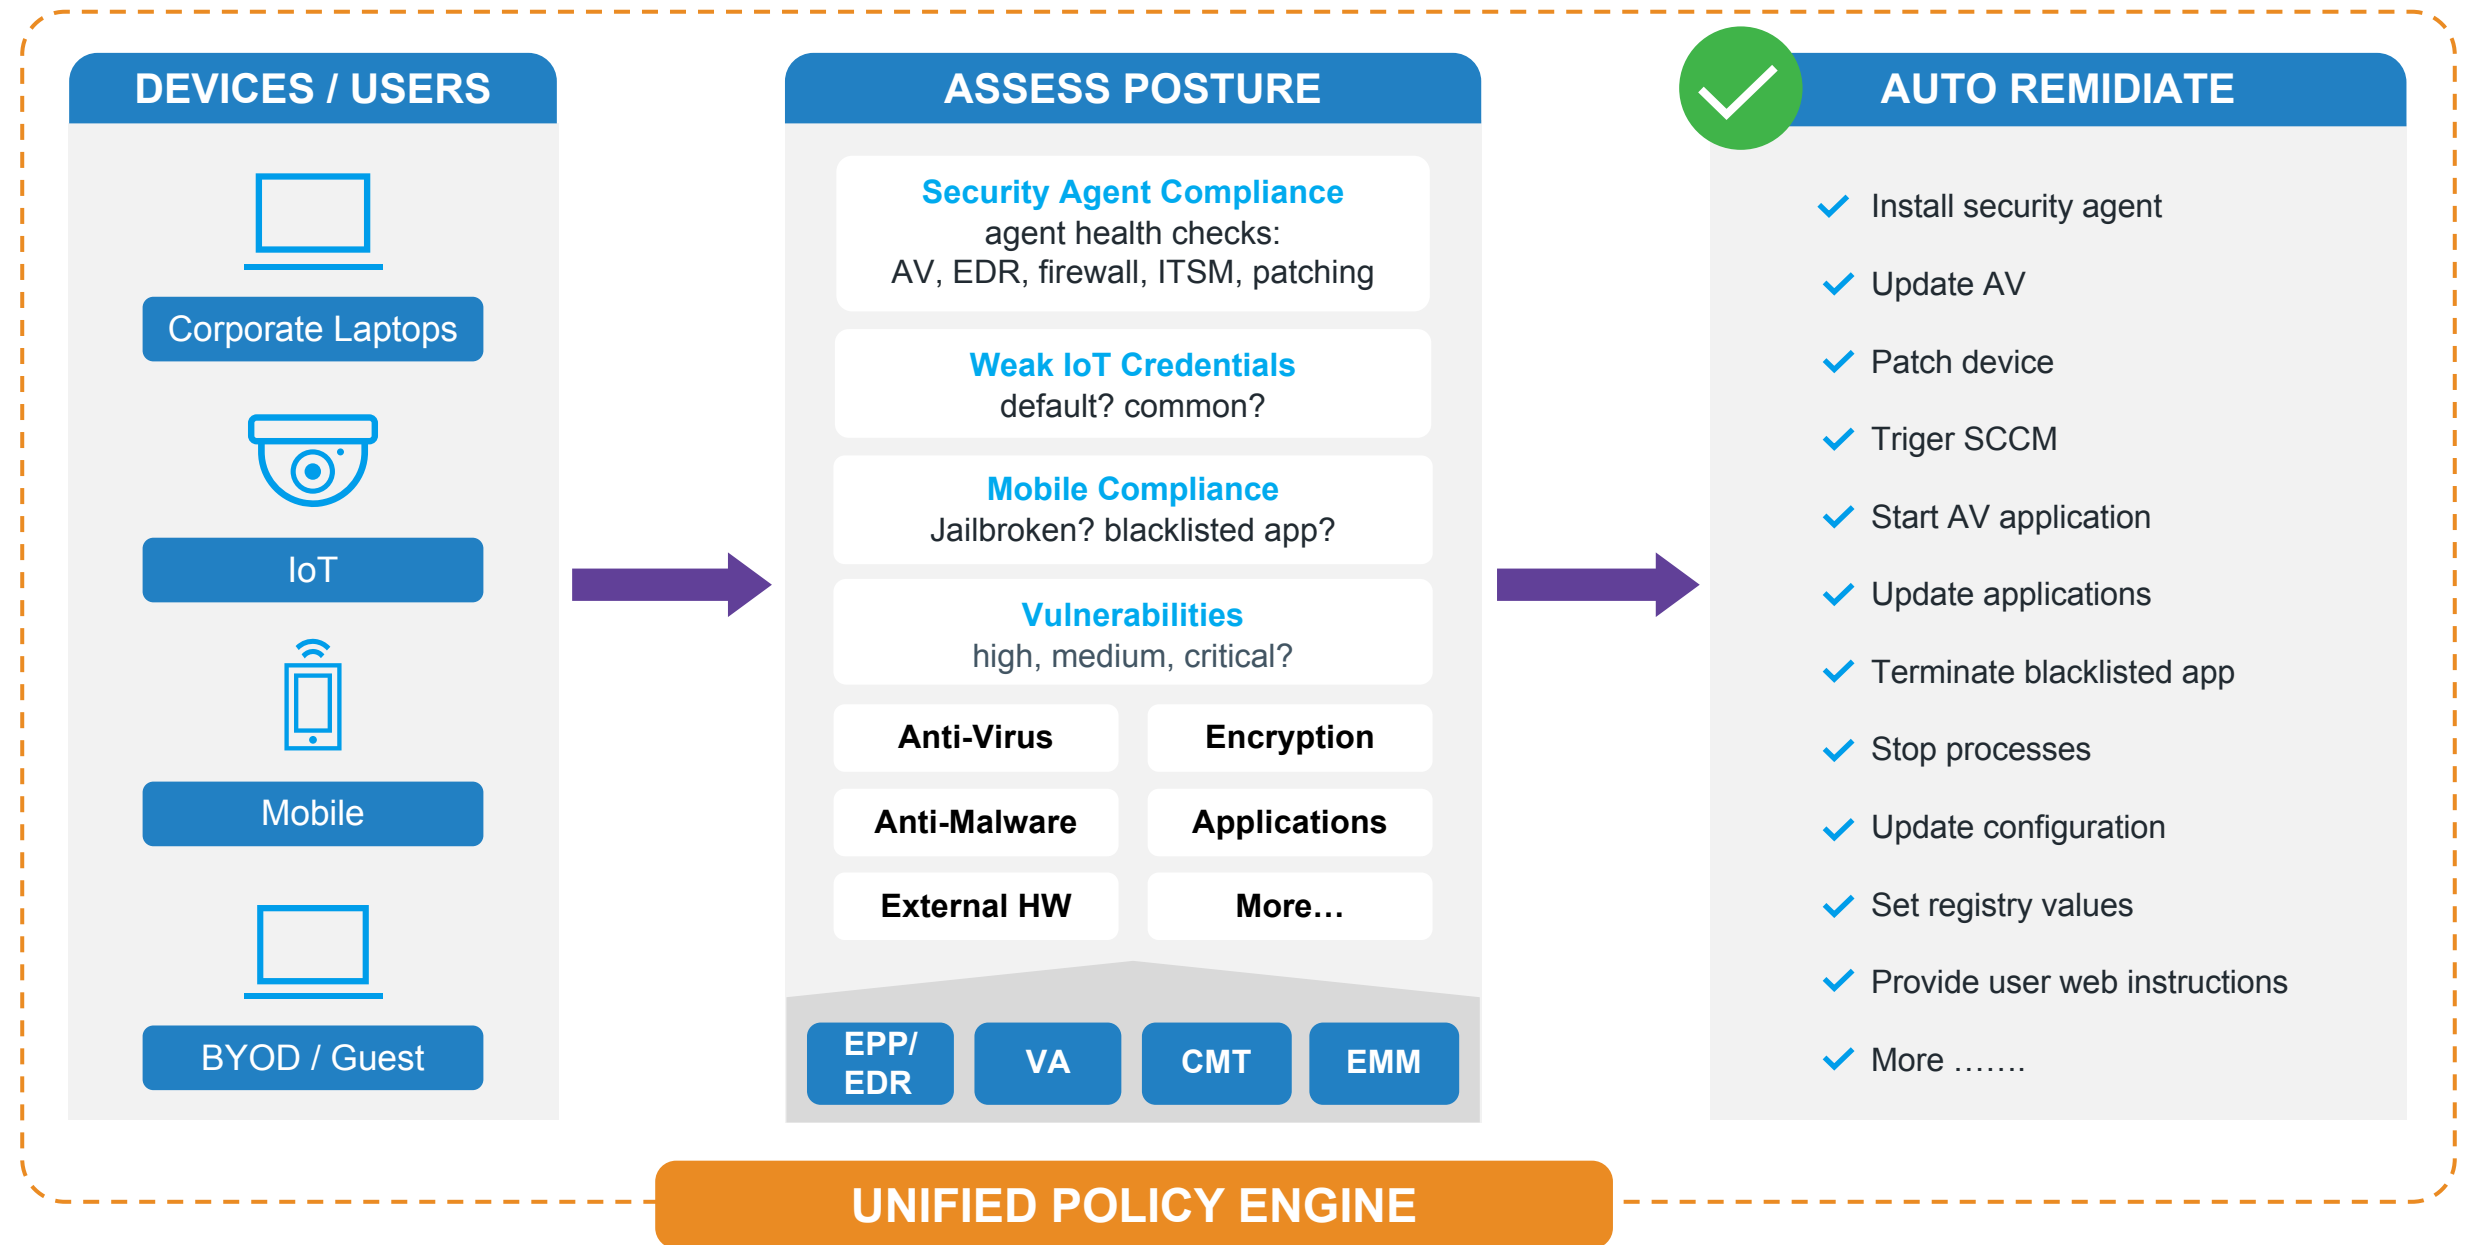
DEVICES / USERS

Corporate Laptops

IoT

Mobile

BYOD / Guest

ASSESS POSTURE

Security Agent Compliance
agent health checks:
AV, EDR, firewall, ITSM, patching

Weak IoT Credentials
default? common?

Mobile Compliance
Jailbroken? blacklisted app?

Vulnerabilities
high, medium, critical?

| Anti-Virus | Encryption |
|---|---|
| Anti-Malware | Applications |
| External HW | More… |

EPP/ EDR

VA

CMT

EMM

AUTO REMIDIATE

Install security agent

Update AV

Patch device

Triger SCCM

Start AV application

Update applications

Terminate blacklisted app

Stop processes

Update configuration

Set registry values

Provide user web instructions

More …….

UNIFIED POLICY ENGINE